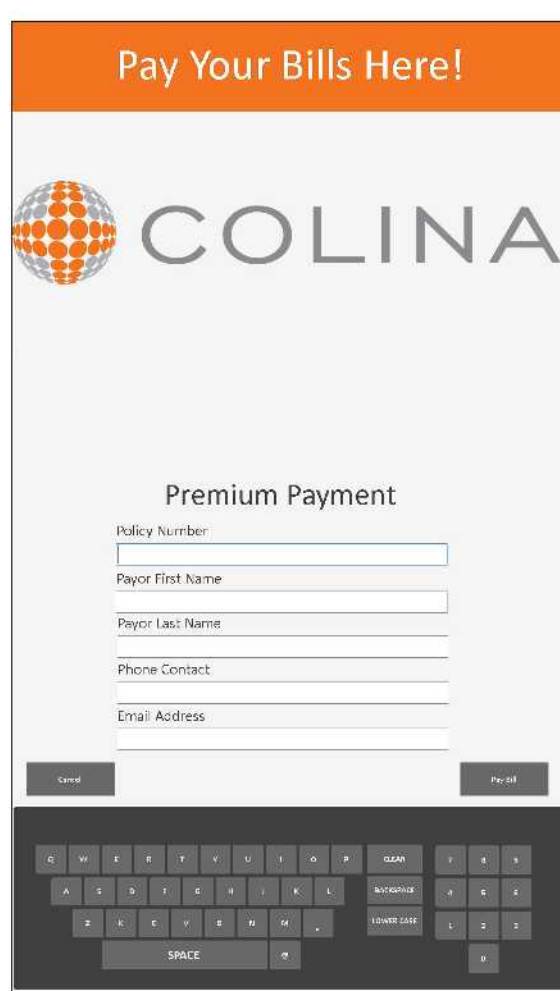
Pay Your Bills Here!

COLINA

Premium Payment

Policy Number

Payor First Name

Payor Last Name

Phone Contact

Email Address

Cancel

Pay Bill

Q W E R T Y U I O P CLEAR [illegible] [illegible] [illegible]

A S D F G H J K L BACKSPACE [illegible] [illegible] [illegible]

Z X C V B N M . LOWER CASE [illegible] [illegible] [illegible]

SPACE @ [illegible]